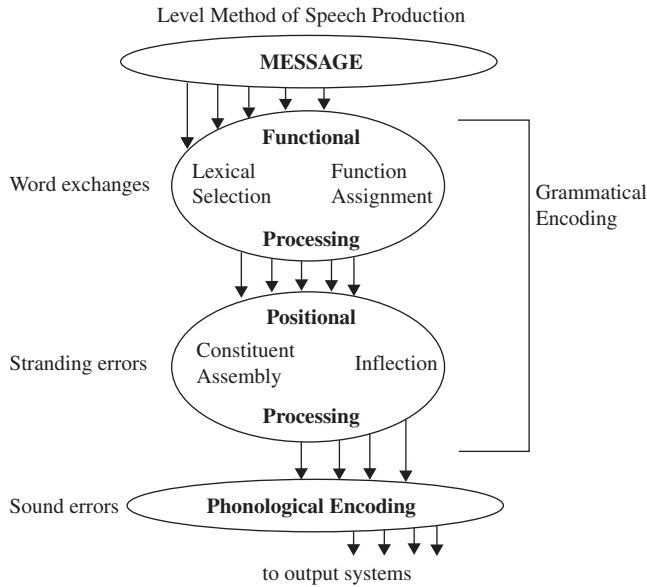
Level Method of Speech Production

MESSAGE

Word exchanges

Functional

Lexical Selection

Function Assignment

Processing

Grammatical Encoding

Stranding errors

Positional

Constituent Assembly

Inflection

Processing

Sound errors

Phonological Encoding

to output systems